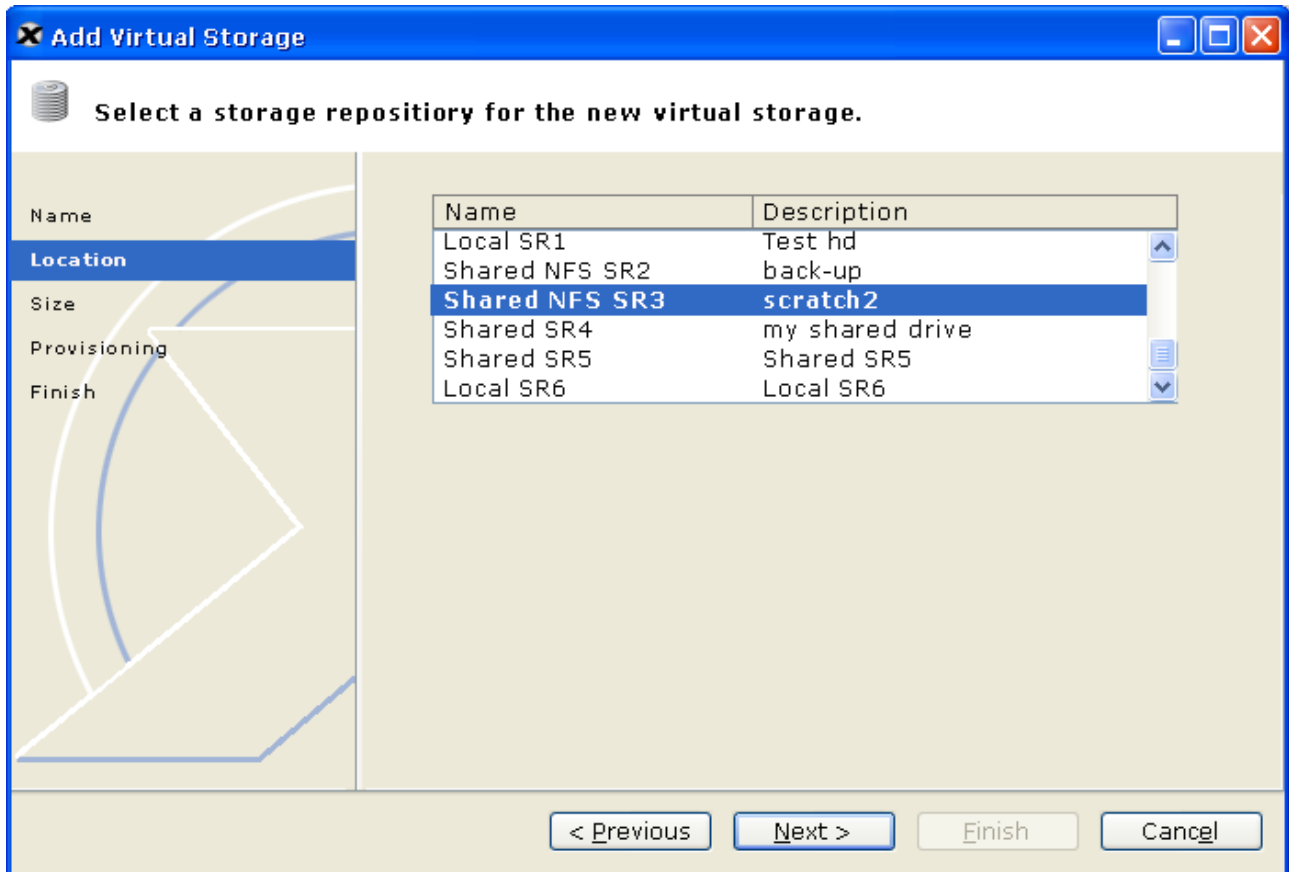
Add Virtual Storage

Select a storage repositiory for the new virtual storage.

Name
Location
Size
Provisioning
Finish

| Name | Description |
|---|---|
| Local SR1 | Test hd |
| Shared NFS SR2 | back-up |
| Shared NFS SR3 | scratch2 |
| Shared SR4 | my shared drive |
| Shared SR5 | Shared SR5 |
| Local SR6 | Local SR6 |

< Previous
Next >
Finish
Cancel